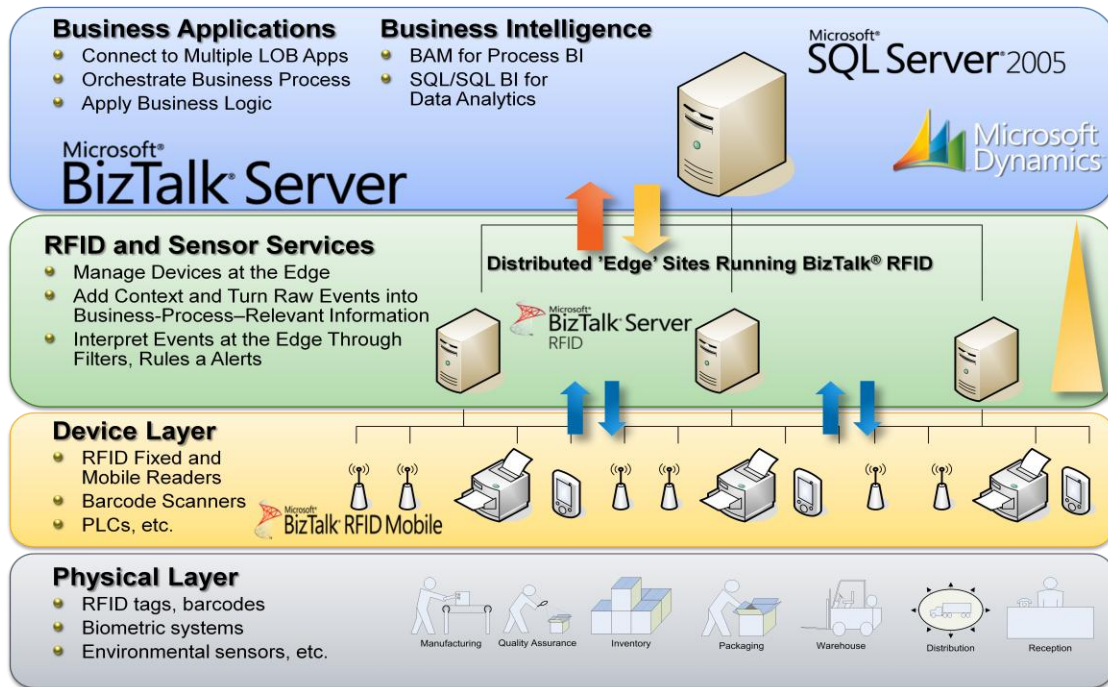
Business Applications
Connect to Multiple LOB Apps
Orchestrate Business Process
Apply Business Logic

Business Intelligence
BAM for Process BI
SQL/SQL BI for Data Analytics

Microsoft® SQL Server® 2005

Microsoft Dynamics

Microsoft® BizTalk® Server

RFID and Sensor Services
Manage Devices at the Edge
Add Context and Turn Raw Events into Business-Process–Relevant Information
Interpret Events at the Edge Through Filters, Rules a Alerts

Distributed 'Edge' Sites Running BizTalk® RFID

Microsoft® BizTalk® Server RFID

Device Layer
RFID Fixed and Mobile Readers
Barcode Scanners
PLCs, etc.

Microsoft® BizTalk® RFID Mobile

Physical Layer
RFID tags, barcodes
Biometric systems
Environmental sensors, etc.

Manufacturing
Quality Assurance
Inventory
Packaging
Warehouse
Distribution
Reception